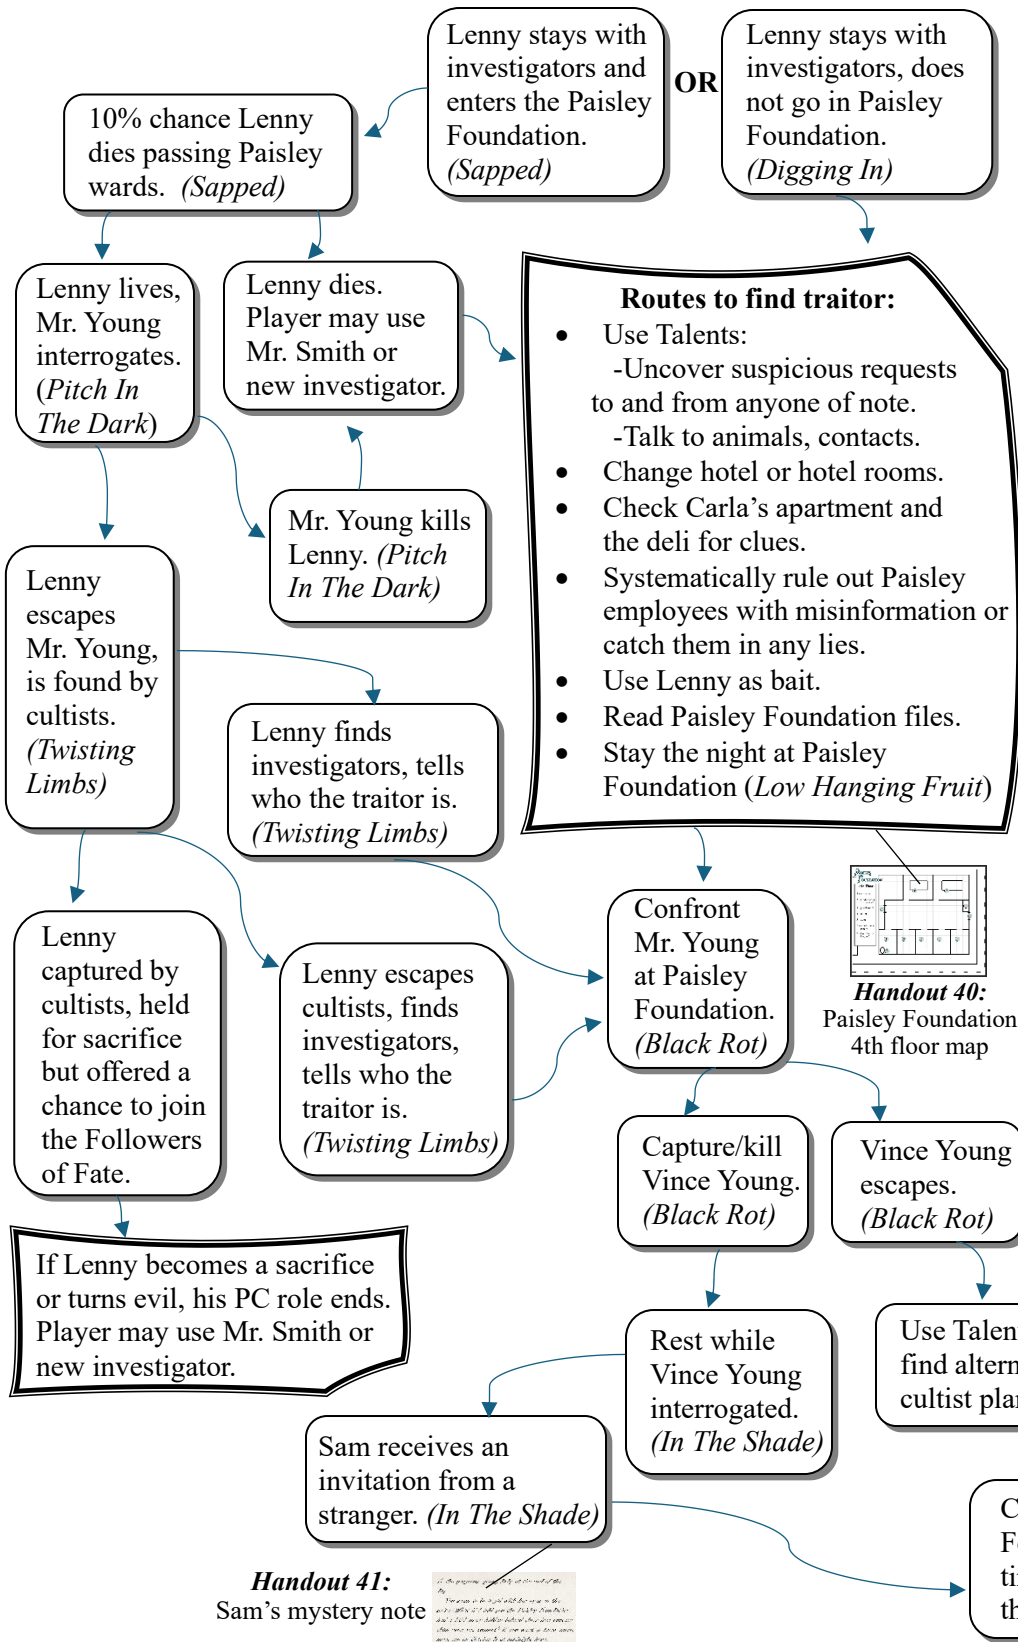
Lenny stays with investigators and enters the Paisley Foundation. (Sapped)

OR

Lenny stays with investigators, does not go in Paisley Foundation. (Digging In)

10% chance Lenny dies passing Paisley wards. (Sapped)

Lenny lives, Mr. Young interrogates. (Pitch In The Dark)

Lenny dies. Player may use Mr. Smith or new investigator.

Mr. Young kills Lenny. (Pitch In The Dark)

Routes to find traitor:
- Use Talents:
 -Uncover suspicious requests to and from anyone of note.
 -Talk to animals, contacts.
- Change hotel or hotel rooms.
- Check Carla's apartment and the deli for clues.
- Systematically rule out Paisley employees with misinformation or catch them in any lies.
- Use Lenny as bait.
- Read Paisley Foundation files.
- Stay the night at Paisley Foundation (Low Hanging Fruit)

Lenny escapes Mr. Young, is found by cultists. (Twisting Limbs)

Lenny finds investigators, tells who the traitor is. (Twisting Limbs)

Confront Mr. Young at Paisley Foundation. (Black Rot)

Handout 40: Paisley Foundation 4th floor map

Lenny captured by cultists, held for sacrifice but offered a chance to join the Followers of Fate.

Lenny escapes cultists, finds investigators, tells who the traitor is. (Twisting Limbs)

Capture/kill Vince Young. (Black Rot)

Vince Young escapes. (Black Rot)

If Lenny becomes a sacrifice or turns evil, his PC role ends. Player may use Mr. Smith or new investigator.

Use Talen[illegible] find altern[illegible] cultist pla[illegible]

Rest while Vince Young interrogated. (In The Shade)

Sam receives an invitation from a stranger. (In The Shade)

C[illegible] F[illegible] ti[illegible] th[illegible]

Handout 41: Sam's mystery note

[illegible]